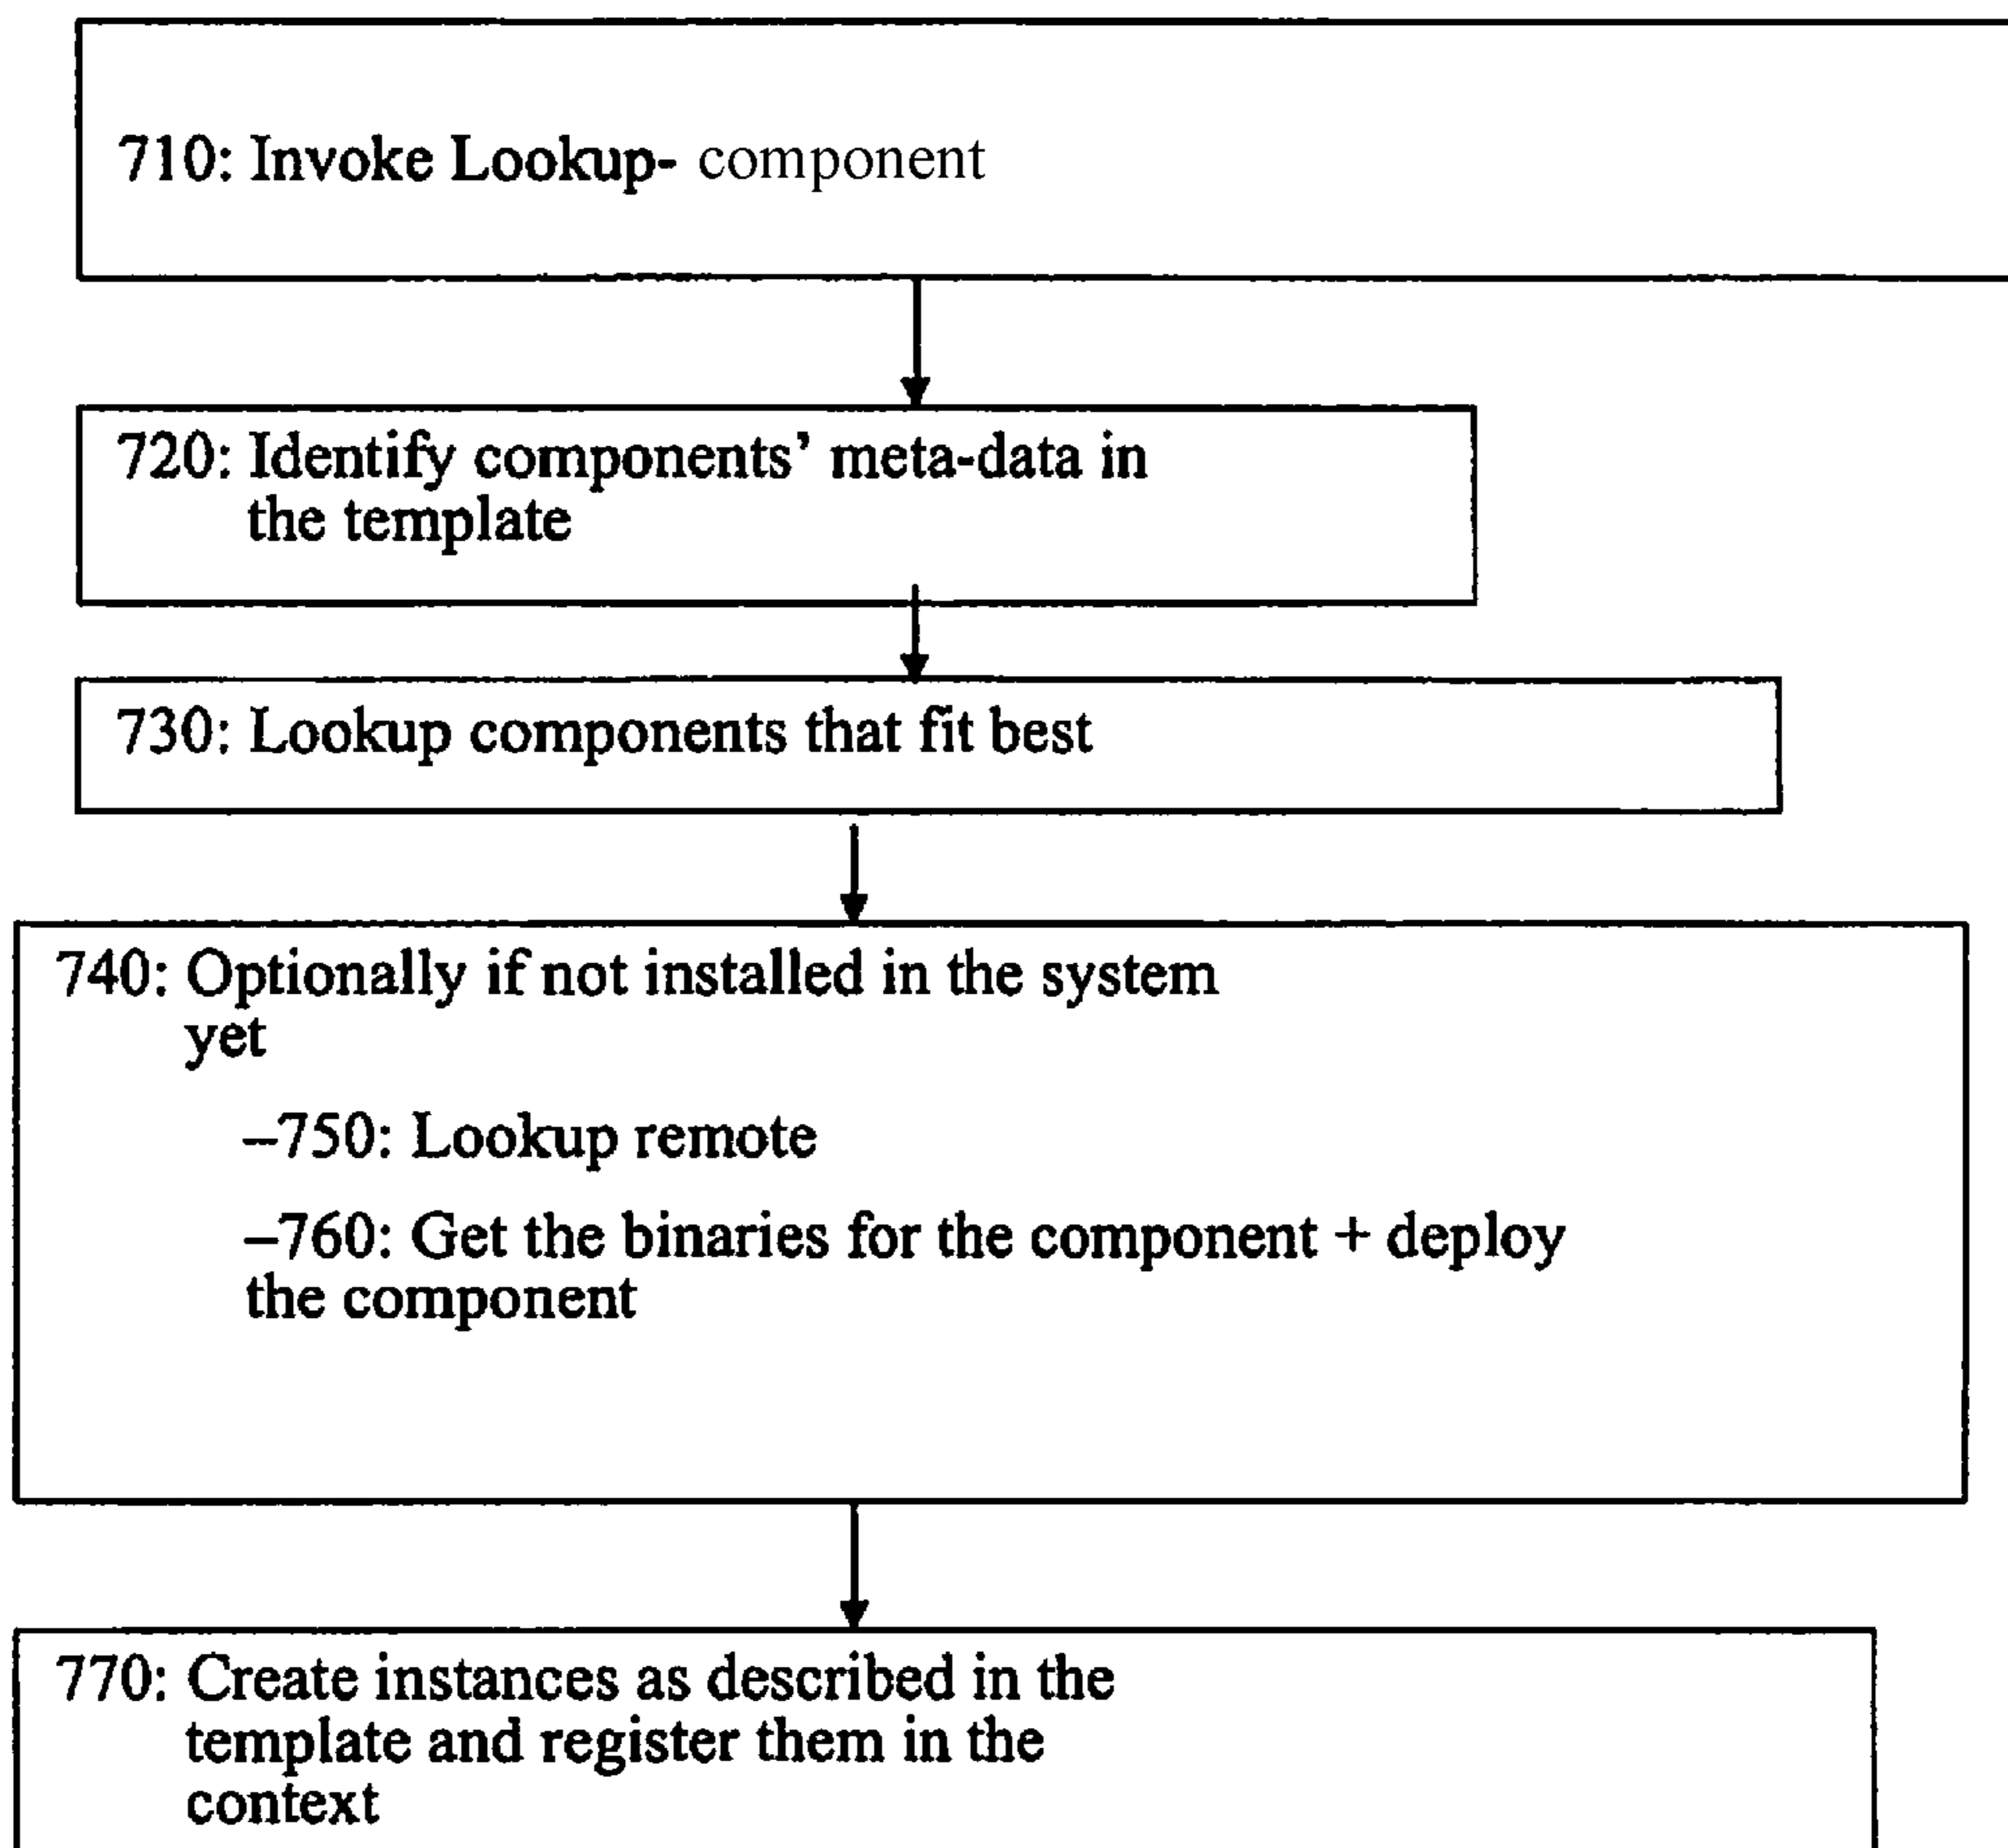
710: Invoke Lookup- component

720: Identify components' meta-data in the template

730: Lookup components that fit best

740: Optionally if not installed in the system yet

–750: Lookup remote

–760: Get the binaries for the component + deploy the component

770: Create instances as described in the template and register them in the context